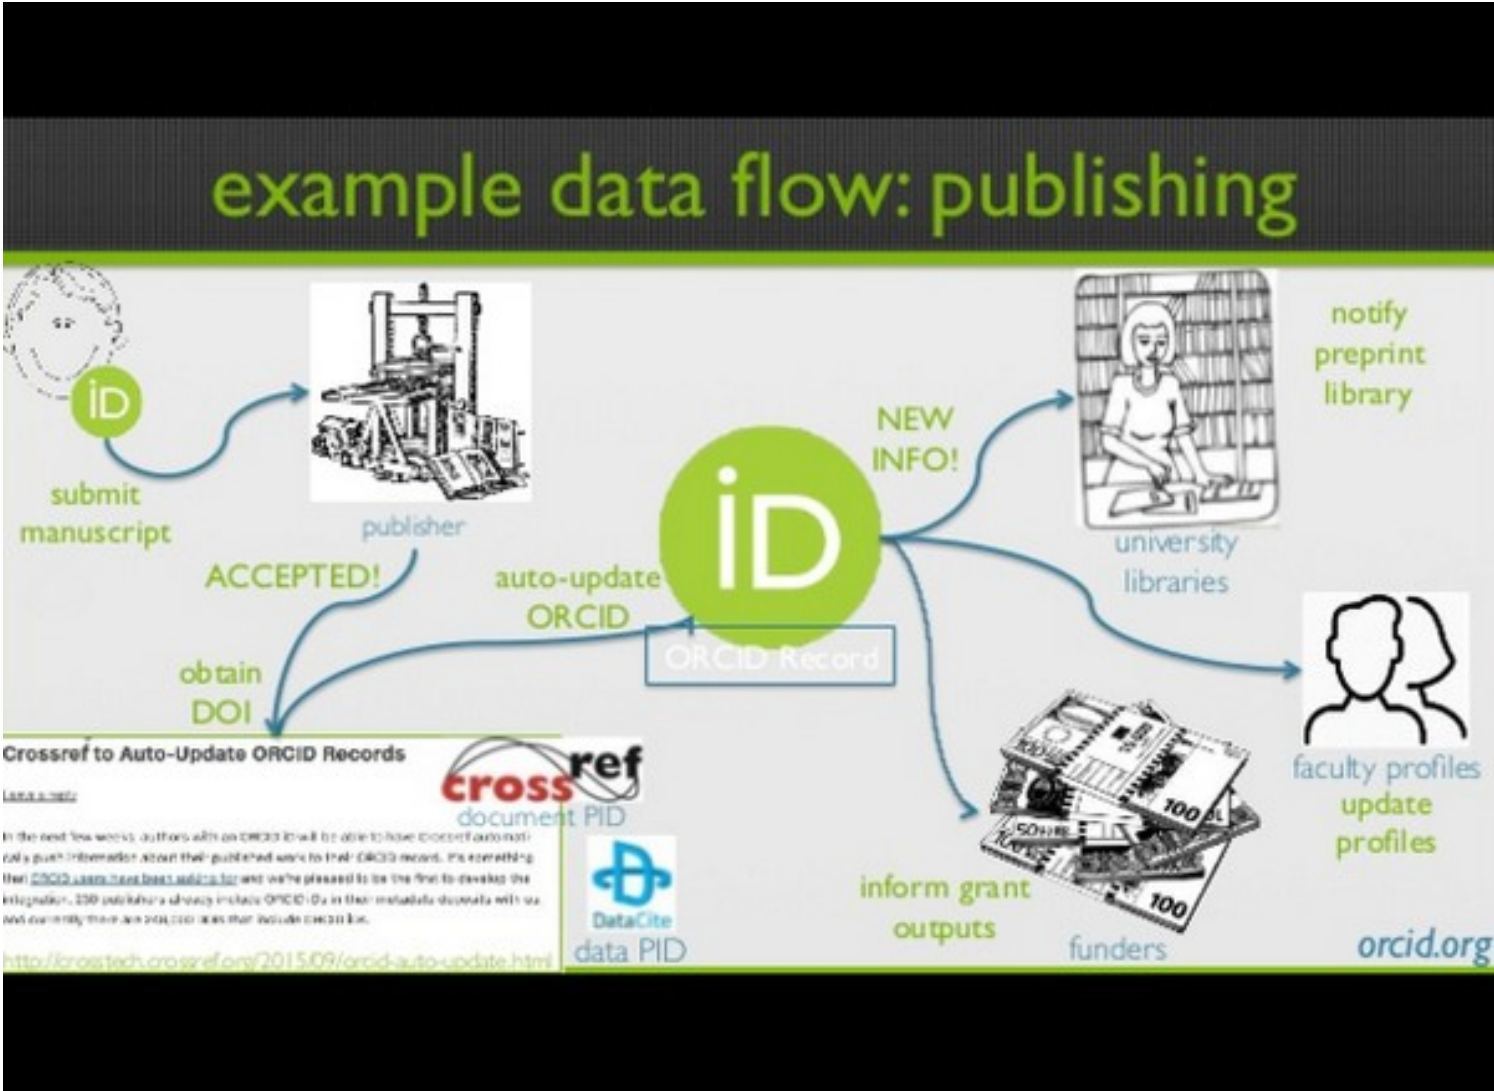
example data flow: publishing

iD

submit manuscript

publisher

ACCEPTED!

obtain DOI

auto-update ORCID

iD

ORCID Record

NEW INFO!

university libraries

notify preprint library

faculty profiles

update profiles

funders

inform grant outputs

Crossref to Auto-Update ORCID Records

Leave a reply

In the next few weeks, authors with an ORCID iD will be able to have Crossref automatically push information about their published work to their ORCID record. It's something that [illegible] and we're pleased to be the first to develop the integration. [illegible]

crossref

document PID

DataCite

data PID

http://crosstech.crossref.org/2015/09/orcid-auto-update.html

100

50

100

100

orcid.org